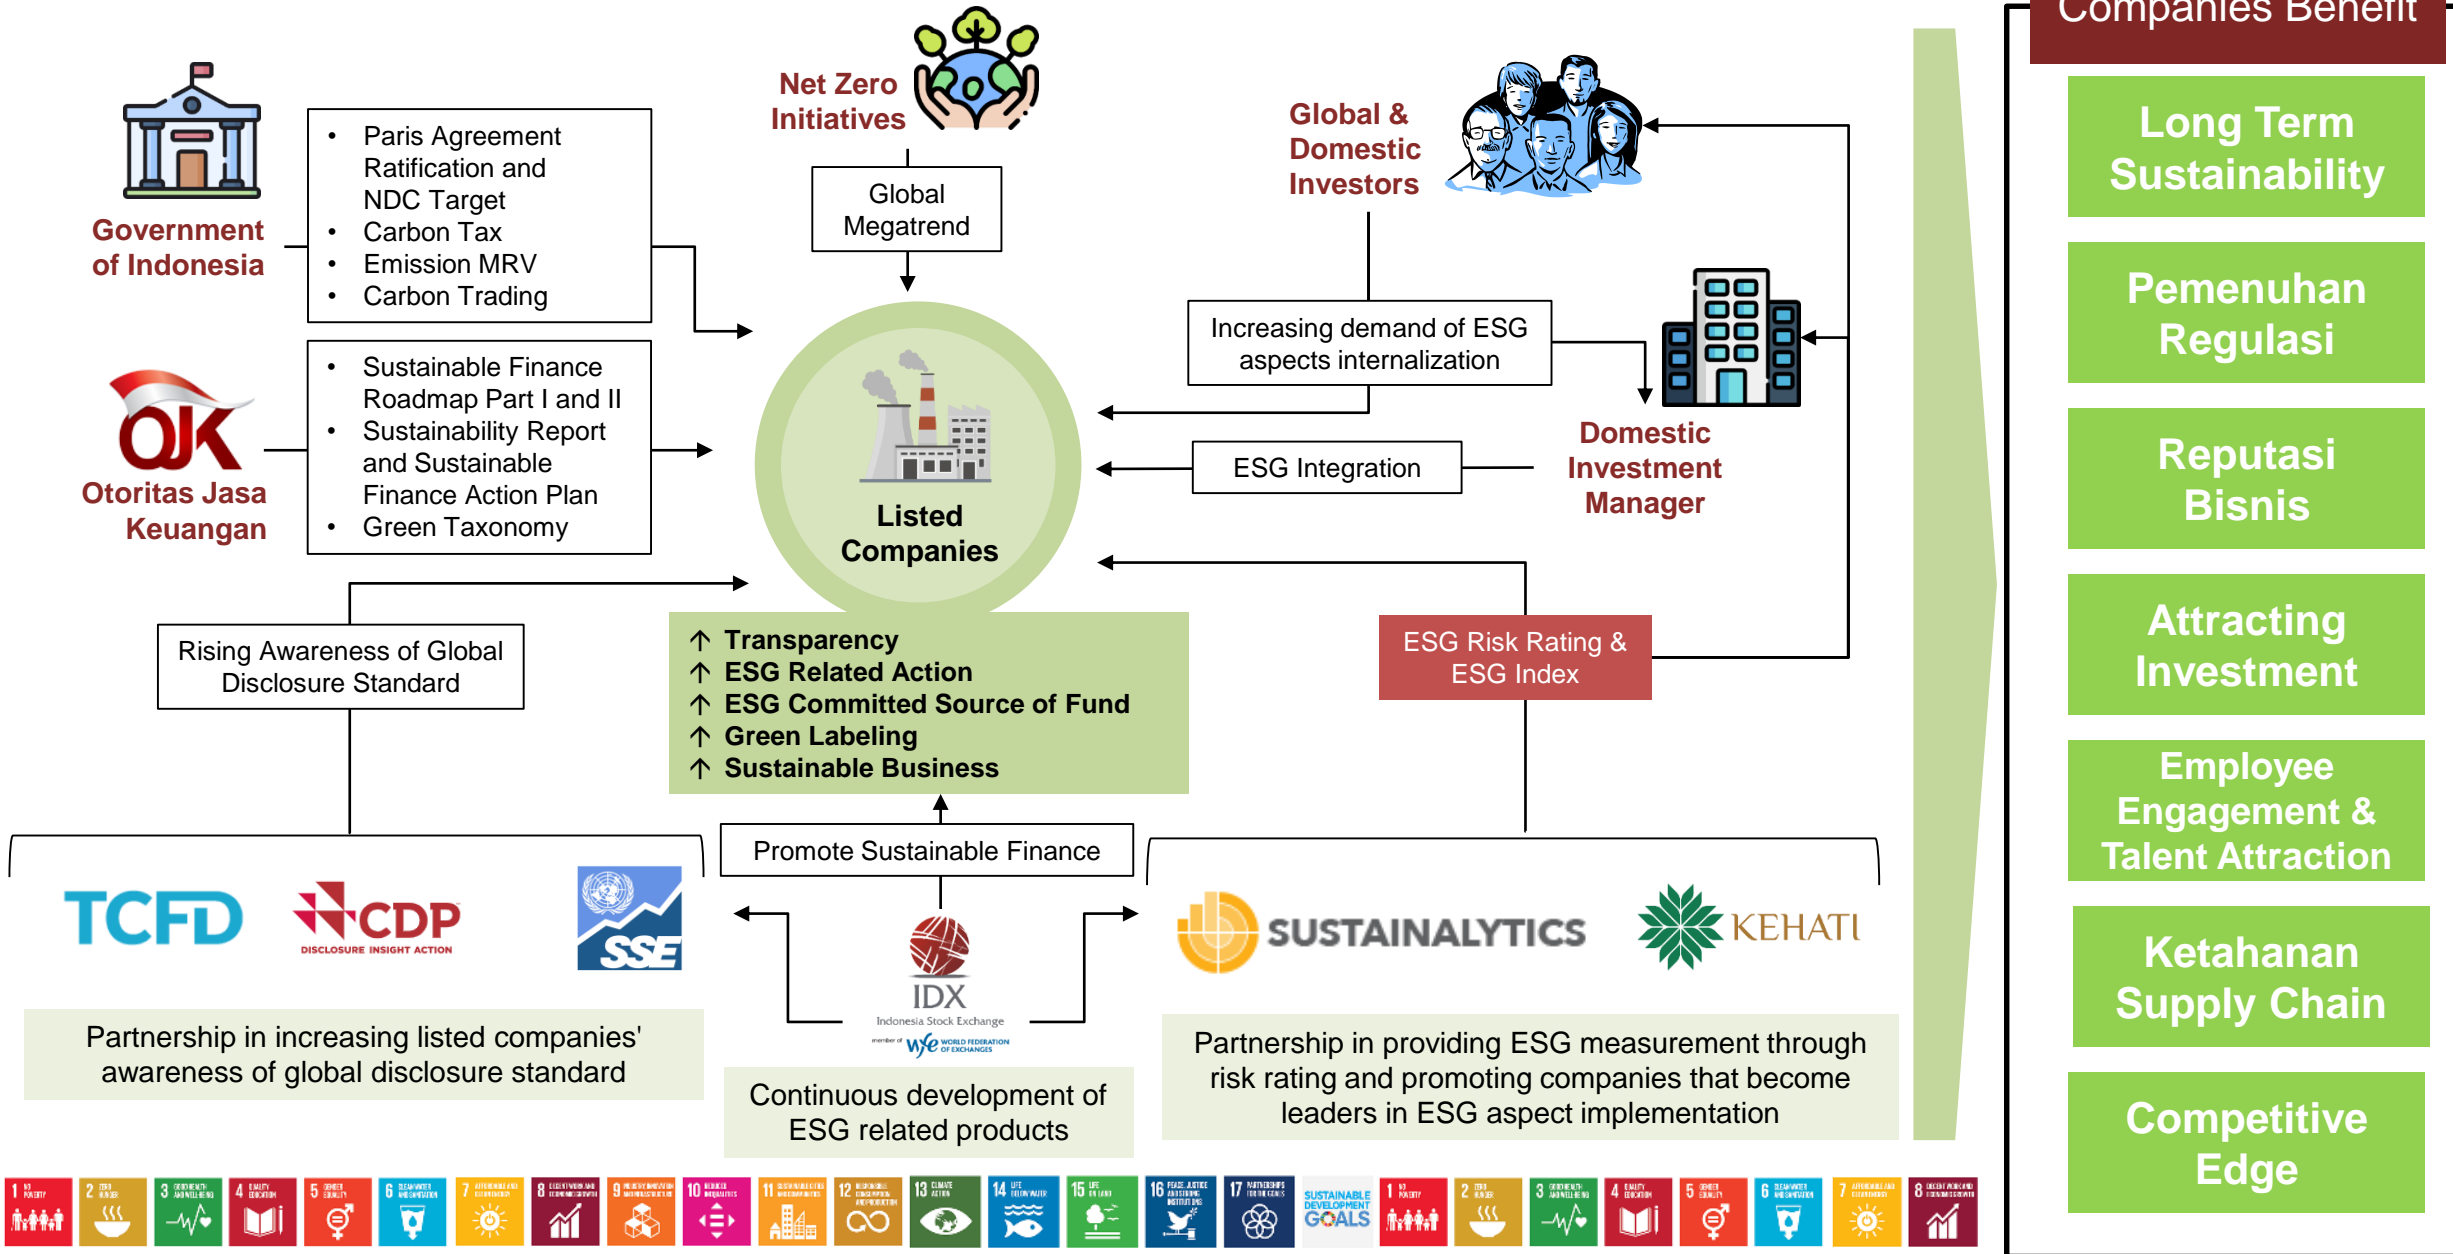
Companies Benefit

Long Term Sustainability

Pemenuhan Regulasi

Reputasi Bisnis

Attracting Investment

Employee Engagement & Talent Attraction

Ketahanan Supply Chain

Competitive Edge

Government of Indonesia

- Paris Agreement Ratification and NDC Target
- Carbon Tax
- Emission MRV
- Carbon Trading

Net Zero Initiatives

Global Megatrend

Global & Domestic Investors

Increasing demand of ESG aspects internalization

Otoritas Jasa Keuangan

- Sustainable Finance Roadmap Part I and II
- Sustainability Report and Sustainable Finance Action Plan
- Green Taxonomy

Listed Companies

ESG Integration

Domestic Investment Manager

Rising Awareness of Global Disclosure Standard

↑ Transparency
↑ ESG Related Action
↑ ESG Committed Source of Fund
↑ Green Labeling
↑ Sustainable Business

ESG Risk Rating & ESG Index

Promote Sustainable Finance

TCFD

CDP
DISCLOSURE INSIGHT ACTION

SSE

IDX
Indonesia Stock Exchange
member of WFE WORLD FEDERATION OF EXCHANGES

SUSTAINALYTICS

KEHATI

Partnership in increasing listed companies' awareness of global disclosure standard

Continuous development of ESG related products

Partnership in providing ESG measurement through risk rating and promoting companies that become leaders in ESG aspect implementation

SUSTAINABLE DEVELOPMENT GOALS